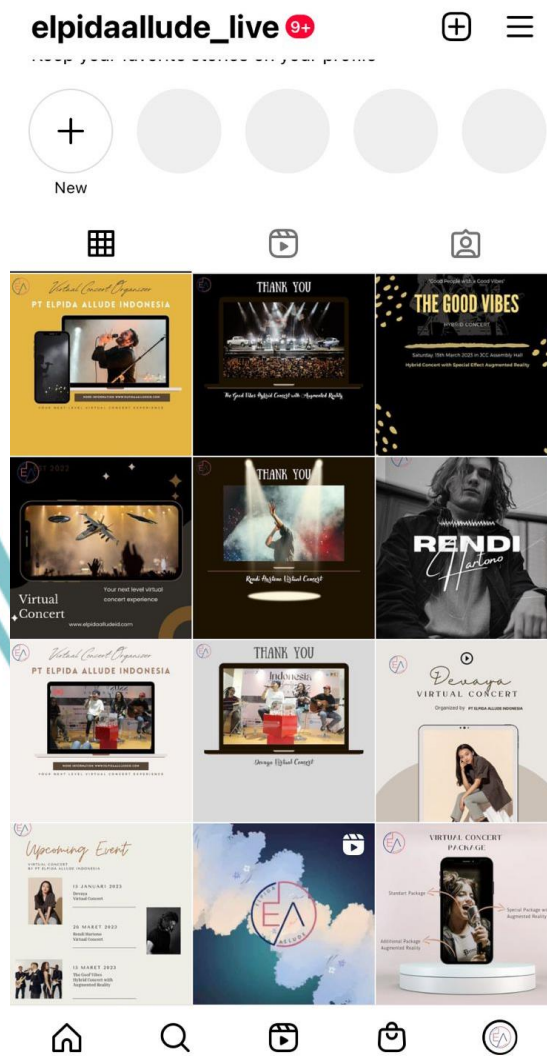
elpidaallude_live 9+

Keep your favorite stories on your profile

New

Virtual Concert Organizer
PT ELPIDA ALLUDE INDONESIA
YOUR NEXT LEVEL VIRTUAL CONCERT EXPERIENCE

THANK YOU
The Good Vibes Hybrid Concert with Augmented Reality

"Good People with a Good Vibes"
THE GOOD VIBES
HYBRID CONCERT
Saturday 19th March 2023 in 3CC Assembly Hall
Hybrid Concert with Special Effect Augmented Reality

Virtual Concert
Your next level virtual concert experience
www.elpidaallude.id.com

THANK YOU
Rendi Hartono Virtual Concert

RENDI Hartono

Virtual Concert Organizer
PT ELPIDA ALLUDE INDONESIA
YOUR NEXT LEVEL VIRTUAL CONCERT EXPERIENCE

THANK YOU
Indonesia
Devaya Virtual Concert

Devaya
VIRTUAL CONCERT
Organized by PT ELPIDA ALLUDE INDONESIA

Upcoming Event
VIRTUAL CONCERT
BY PT ELPIDA ALLUDE INDONESIA
15 JANUARI 2023
Devaya
Virtual Concert
20 MARET 2023
Rendi Hartono
Virtual Concert
12 MARET 2023
The Good Vibes
Hybrid Concert with Augmented Reality

EA
ELPIDA ALLUDE

VIRTUAL CONCERT PACKAGE
Standart Package
Special Package with Augmented Reality
Additional Package Augmented Reality